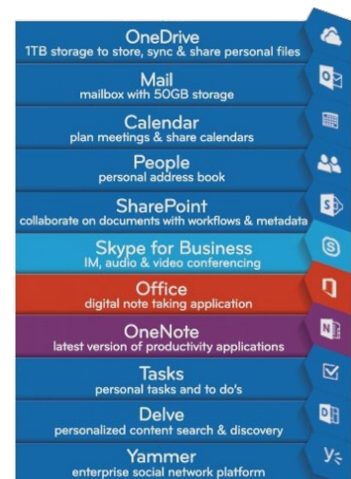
OneDrive
1TB storage to store, sync & share personal files

Mail
mailbox with 50GB storage

Calendar
plan meetings & share calendars

People
personal address book

SharePoint
collaborate on documents with workflows & metadata

Skype for Business
IM, audio & video conferencing

Office
digital note taking application

OneNote
latest version of productivity applications

Tasks
personal tasks and to do's

Delve
personalized content search & discovery

Yammer
enterprise social network platform